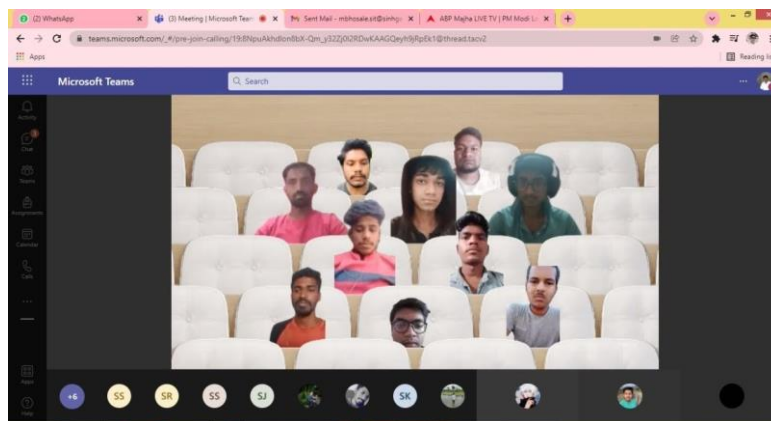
(2) WhatsApp
(3) Meeting | Microsoft Tea
Sent Mail - mbhosale.sit@sinhga
ABP Majha LIVE TV | PM Modi
teams.microsoft.com/_#/pre-join-calling/19:8NpuAkhdlon8bX-Qm_y32ZJ0i2RDwKAAGQeyh9jRpEk1@thread.tacv2
Apps
Reading list
Microsoft Teams
Search
Activity
Chat
Teams
Assignments
Calendar
Calls
Apps
Help
+6
SS
SR
SS
SJ
SK